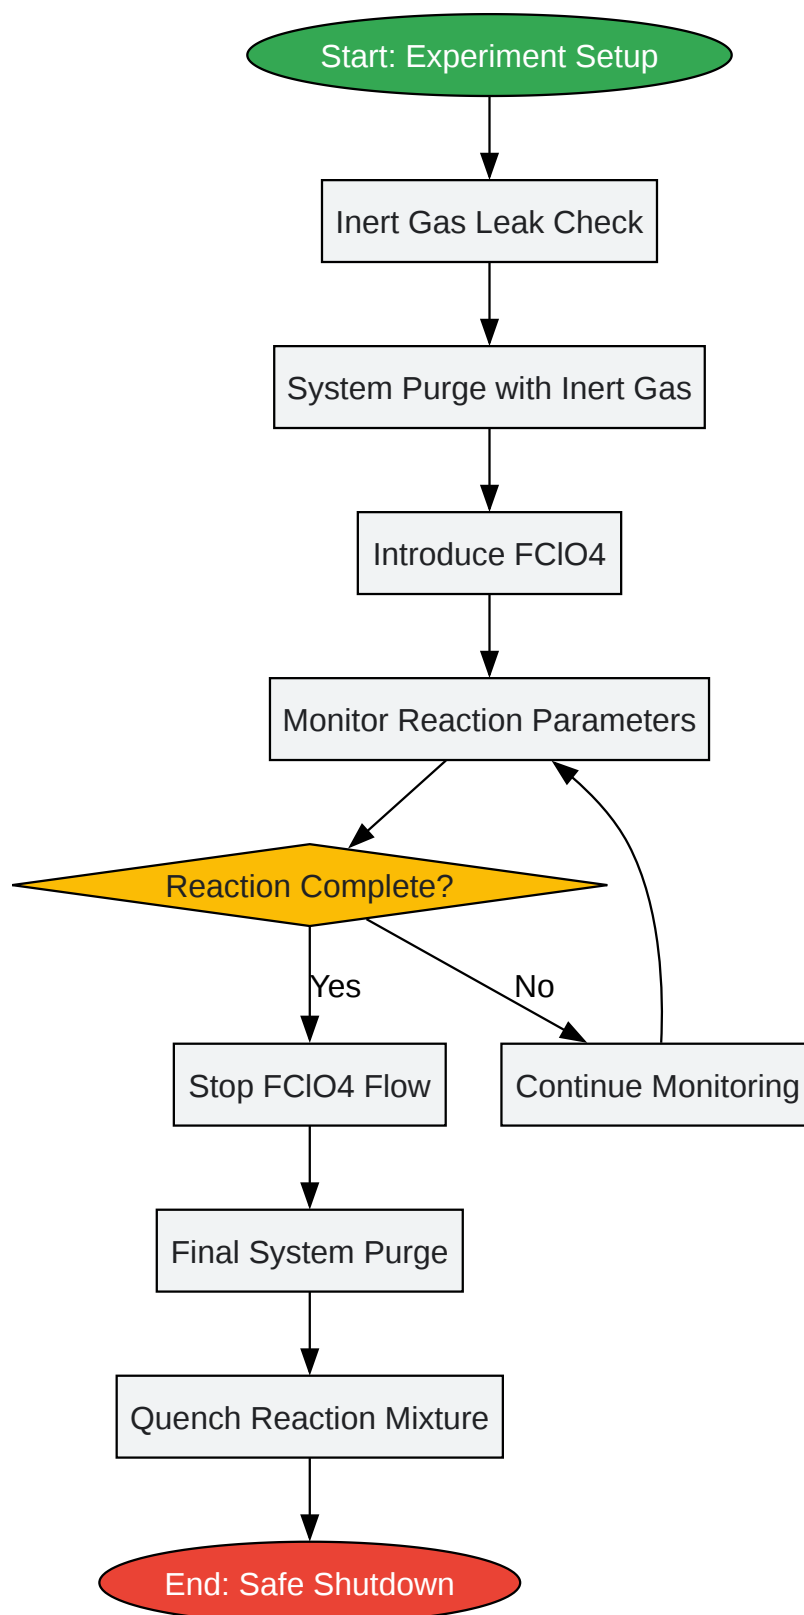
Start: Experiment Setup

Inert Gas Leak Check

System Purge with Inert Gas

Introduce FClO4

Monitor Reaction Parameters

Reaction Complete?

Yes

No

Stop FClO4 Flow

Continue Monitoring

Final System Purge

Quench Reaction Mixture

End: Safe Shutdown